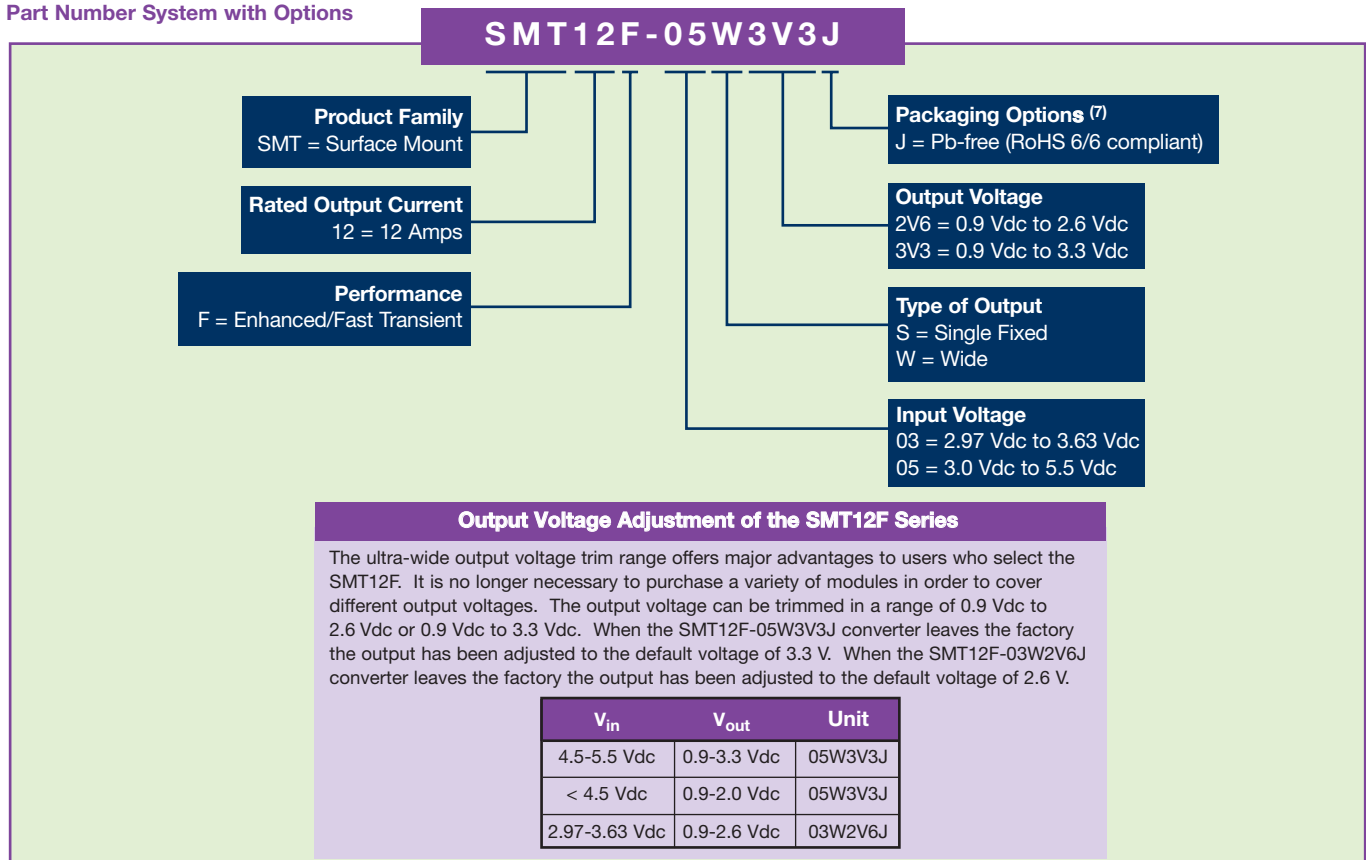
Part Number System with Options

SMT12F-05W3V3J

Product Family
SMT = Surface Mount

Rated Output Current
12 = 12 Amps

Performance
F = Enhanced/Fast Transient

Packaging Options $^{(7)}$
J = Pb-free (RoHS 6/6 compliant)

Output Voltage
2V6 = 0.9 Vdc to 2.6 Vdc
3V3 = 0.9 Vdc to 3.3 Vdc

Type of Output
S = Single Fixed
W = Wide

Input Voltage
03 = 2.97 Vdc to 3.63 Vdc
05 = 3.0 Vdc to 5.5 Vdc

Output Voltage Adjustment of the SMT12F Series

The ultra-wide output voltage trim range offers major advantages to users who select the SMT12F. It is no longer necessary to purchase a variety of modules in order to cover different output voltages. The output voltage can be trimmed in a range of 0.9 Vdc to 2.6 Vdc or 0.9 Vdc to 3.3 Vdc. When the SMT12F-05W3V3J converter leaves the factory the output has been adjusted to the default voltage of 3.3 V. When the SMT12F-03W2V6J converter leaves the factory the output has been adjusted to the default voltage of 2.6 V.

| $V_{in}$ | $V_{out}$ | Unit |
|---|---|---|
| 4.5-5.5 Vdc | 0.9-3.3 Vdc | 05W3V3J |
| < 4.5 Vdc | 0.9-2.0 Vdc | 05W3V3J |
| 2.97-3.63 Vdc | 0.9-2.6 Vdc | 03W2V6J |